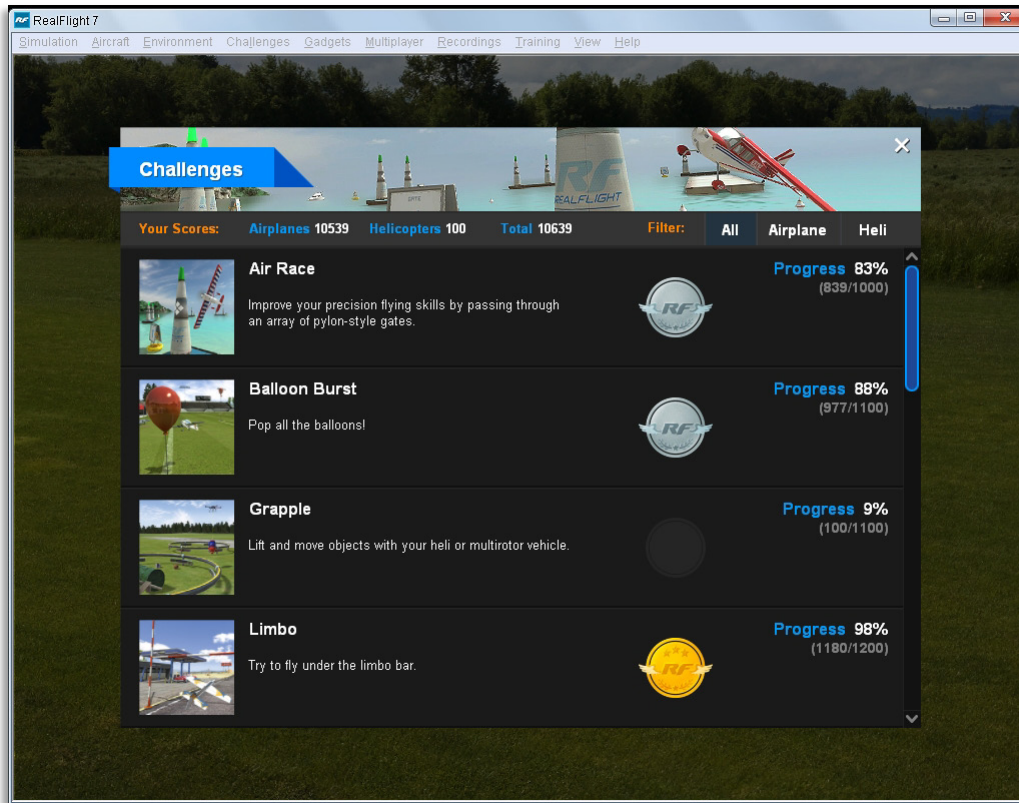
RealFlight 7

Simulation Aircraft Environment Challenges Gadgets Multiplayer Recordings Training View Help

Challenges

Your Scores: Airplanes 10539 Helicopters 100 Total 10639 Filter: All Airplane Heli

Air Race
Improve your precision flying skills by passing through an array of pylon-style gates.
Progress 83%
(839/1000)

Balloon Burst
Pop all the balloons!
Progress 88%
(977/1100)

Grapple
Lift and move objects with your heli or multirotor vehicle.
Progress 9%
(100/1100)

Limbo
Try to fly under the limbo bar.
Progress 98%
(1180/1200)